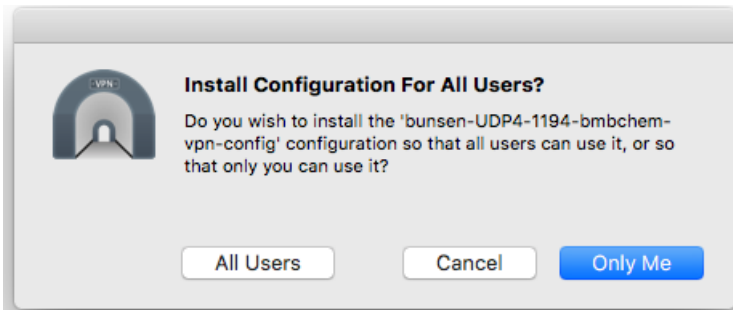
VPN

Install Configuration For All Users?

Do you wish to install the 'bunsen-UDP4-1194-bmbchem-vpn-config' configuration so that all users can use it, or so that only you can use it?

All Users

Cancel

Only Me